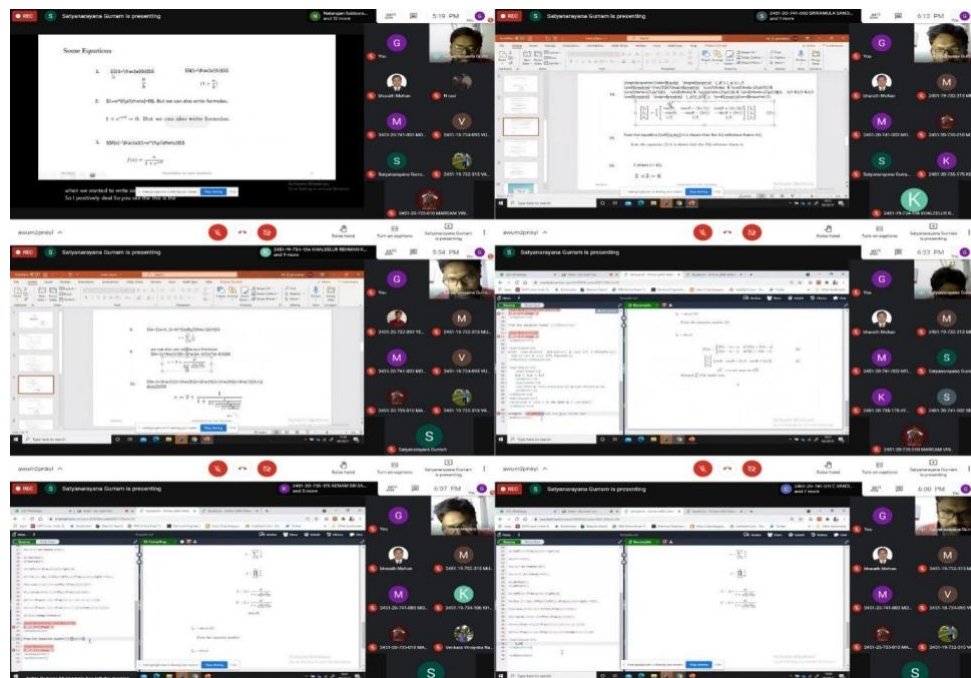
REC S Satyanarayana Gurram is presenting
5:19 PM
Some Equations
1. $\frac{1}{2}$
2. $$1=e^{i\pi}+0. But we can also write formulas.
$1 = e^{i\pi} + 0$. But we can also write formulas.
3. $f(x) = \frac{1}{1+e^{-x}}$
when we wanted to write so
So I positively deal So you see this is the
Stop sharing
G You
Bharath Mohan
V
S
Satyanarayana Gurram
awum2pmyi ^
Raise hand
Turn on captions
Satyanarayana Gurram is presenting

REC S Satyanarayana Gurram is presenting
6:13 PM
G You
Bharath Mohan
S K
Stop sharing

REC S Satyanarayana Gurram is presenting
5:54 PM
G You
M V
S Satyanarayana Gurram
Stop sharing
awum2pmyi ^
Raise hand
Turn on captions
Satyanarayana Gurram is presenting

6:03 PM
G
Bharath Mohan
M M S K S
Stop sharing
Raise hand
Turn on captions
Satyanarayana Gurram is presenting

REC S Satyanarayana Gurram is presenting
6:07 PM
G You
Bharath Mohan
M K
Venkata Viswanatha
S
Stop sharing
awum2pmyi ^

REC S Satyanarayana Gurram is presenting
6:00 PM
G You
Bharath Mohan
M M V
Stop sharing
awum2pmyi ^
Raise hand
Turn on captions
Satyanarayana Gurram is presenting